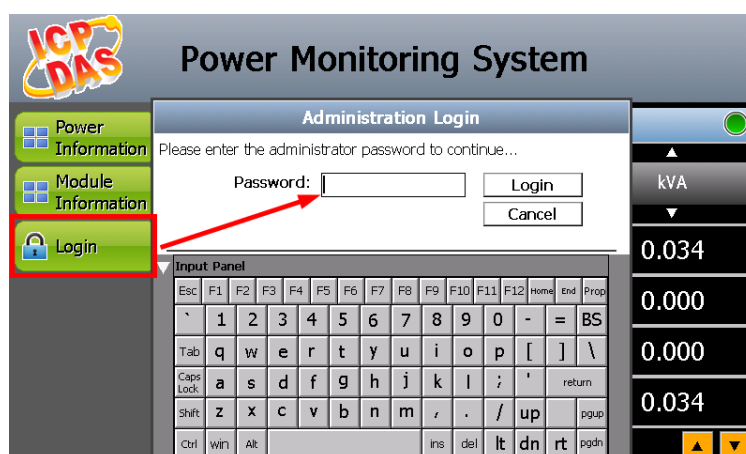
ICP DAS

Power Monitoring System

Power Information

Module Information

Login

Administration Login

Please enter the administrator password to continue...

Password:

Login

Cancel

kVA

0.034

0.000

0.000

0.034

Input Panel

Esc F1 F2 F3 F4 F5 F6 F7 F8 F9 F10 F11 F12 Home End Prop

` 1 2 3 4 5 6 7 8 9 0 - = BS

Tab q w e r t y u i o p [ ] \

Caps Lock a s d f g h j k l ; ' return

Shift z x c v b n m , . / up pgup

Ctrl win Alt ins del lt dn rt pgdn